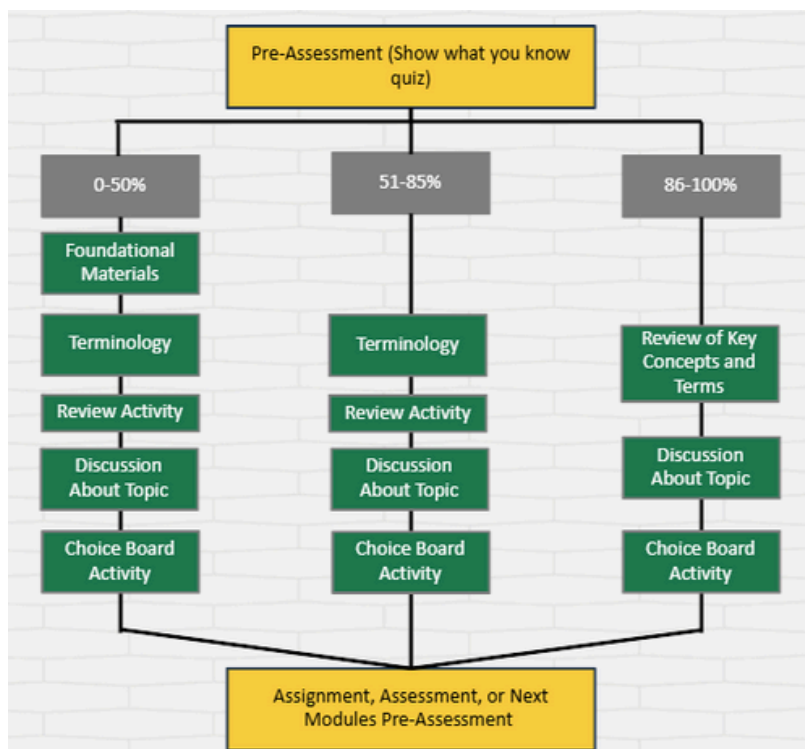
Pre-Assessment (Show what you know quiz)

0-50%

Foundational Materials

Terminology

Review Activity

Discussion About Topic

Choice Board Activity

51-85%

Terminology

Review Activity

Discussion About Topic

Choice Board Activity

86-100%

Review of Key Concepts and Terms

Discussion About Topic

Choice Board Activity

Assignment, Assessment, or Next Modules Pre-Assessment